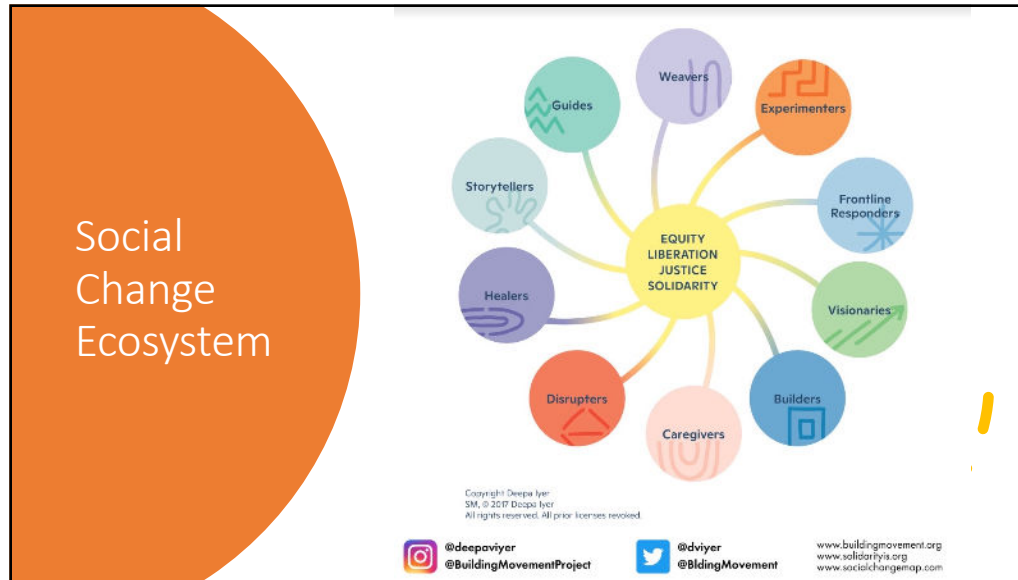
Social Change Ecosystem

Weavers

Guides

Experimenters

Storytellers

Frontline Responders

EQUITY
LIBERATION
JUSTICE
SOLIDARITY

Healers

Visionaries

Builders

Disrupters

Caregivers

Copyright Deepa Iyer
SM, © 2017 Deepa Iyer
All rights reserved. All prior licenses revoked.

@deepaviyer
@BuildingMovementProject

@dviyer
@BldingMovement

www.buildingmovement.org
www.solidarityis.org
www.socialchangemap.com